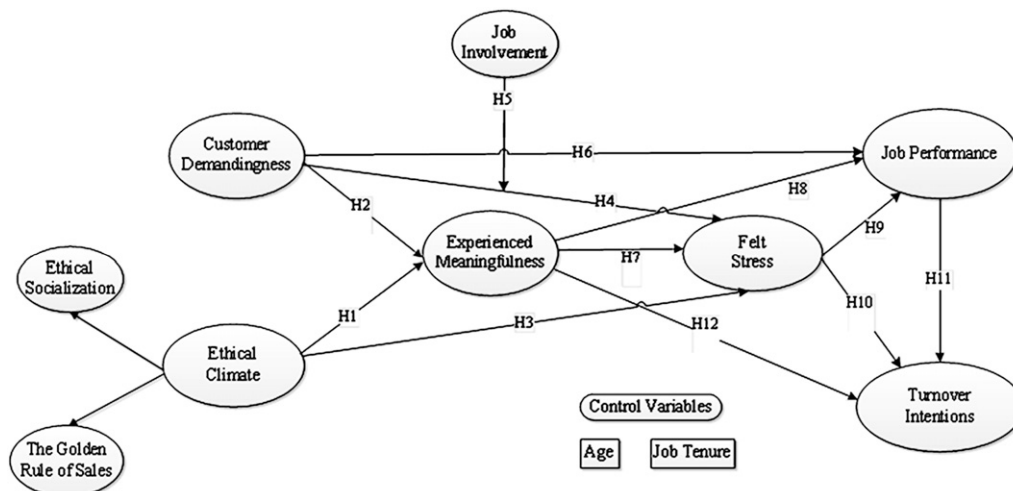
Job Involvement

H5

Customer Demandingness

H6

Job Performance

H8

H2

H4

Experienced Meaningfulness

H7

Felt Stress

H9

Ethical Socialization

H11

H1

H10

H3

H12

Ethical Climate

Control Variables

Turnover Intentions

Age

Job Tenure

The Golden Rule of Sales